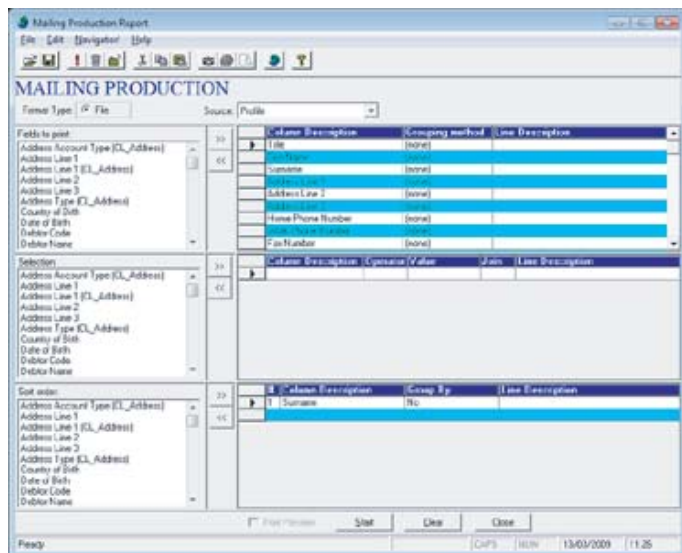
Mailing Production Report

File Edit Navigator Help

MAILING PRODUCTION

Format Type: File

Source: Profile

Fields to print

Address Account Type (CL_Address)
Address Line 1
Address Line 1 (CL_Address)
Address Line 2
Address Line 3
Address Type (CL_Address)
Country of Birth
Date of Birth
Debtor Code
Debtor Name

>>
<<

| Column Description | Grouping method | Line Description |
|---|---|---|
| Title | (none) | |
| First Name | (none) | |
| Surname | (none) | |
| Address Line 1 | (none) | |
| Address Line 2 | (none) | |
| Address Line 3 | (none) | |
| Home Phone Number | (none) | |
| Work Phone Number | (none) | |
| Fax Number | (none) | |

Selection

Address Account Type (CL_Address)
Address Line 1
Address Line 1 (CL_Address)
Address Line 2
Address Line 3
Address Type (CL_Address)
Country of Birth
Date of Birth
Debtor Code
Debtor Name

>>
<<

| Column Description | Operator | Value | Join | Line Description |
|---|---|---|---|---|
| | | | | |

Sort order

Address Account Type (CL_Address)
Address Line 1
Address Line 1 (CL_Address)
Address Line 2
Address Line 3
Address Type (CL_Address)
Country of Birth
Date of Birth
Debtor Code
Debtor Name

>>
<<

| # | Column Description | Group By | Line Description |
|---|---|---|---|
| 1 | Surname | No | |

Print Headers

Start Clear Close

Ready CAPS NUM 13/03/2009 11:26